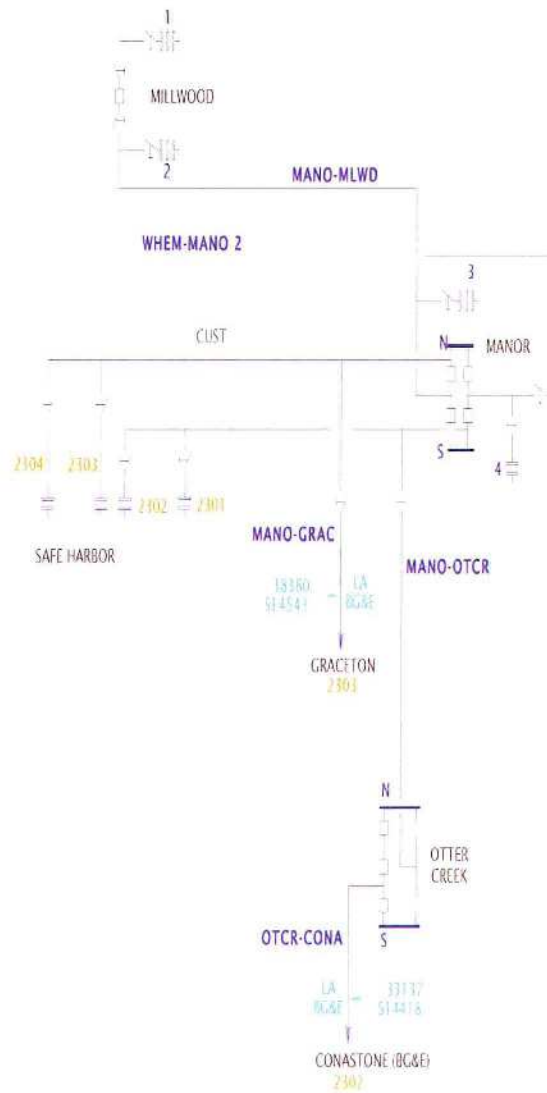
1

MILLWOOD

2

MANO-MLWD

WHEM-MANO 2

3

CUST

N

MANOR

S

4

2304

2303

2302

2301

SAFE HARBOR

MANO-GRAC

MANO-OTCR

38360
514541

LA
BG&E

GRACETON
2303

N

OTTER
CREEK

S

OTCR-CONA

LA
BG&E

33137
514418

CONASTONE (BG&E)
2302